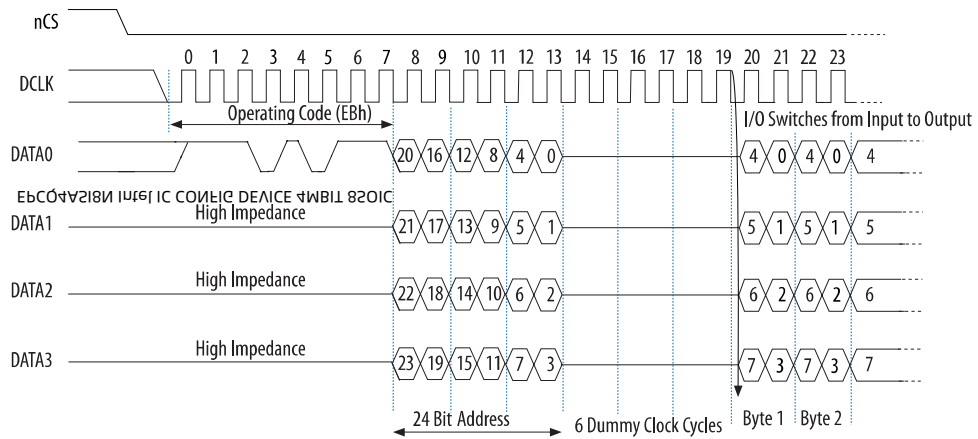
nCS

DCLK

0 1 2 3 4 5 6 7 8 9 10 11 12 13 14 15 16 17 18 19 20 21 22 23

Operating Code (EBh)

I/O Switches from Input to Output

DATA0

20 16 12 8 4 0

4 0 4 0 4

EPCQ4SI8N Intel IC CONFIG DEVICE 4MBIT 8SOIC

DATA1

High Impedance

21 17 13 9 5 1

5 1 5 1 5

DATA2

High Impedance

22 18 14 10 6 2

6 2 6 2 6

DATA3

High Impedance

23 19 15 11 7 3

7 3 7 3 7

24 Bit Address

6 Dummy Clock Cycles

Byte 1

Byte 2